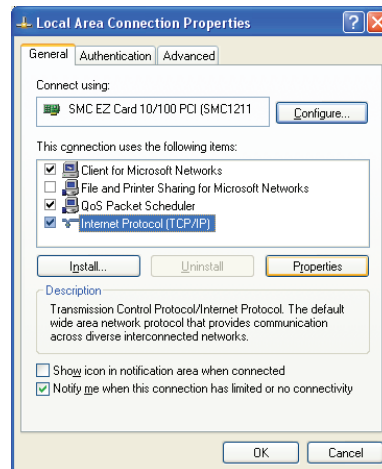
Local Area Connection Properties

? X

General | Authentication | Advanced

Connect using:

SMC EZ Card 10/100 PCI (SMC1211

Configure...

This connection uses the following items:

Client for Microsoft Networks
File and Printer Sharing for Microsoft Networks
QoS Packet Scheduler
Internet Protocol (TCP/IP)

Install... | Uninstall | Properties

Description

Transmission Control Protocol/Internet Protocol. The default wide area network protocol that provides communication across diverse interconnected networks.

Show icon in notification area when connected
Notify me when this connection has limited or no connectivity

OK | Cancel